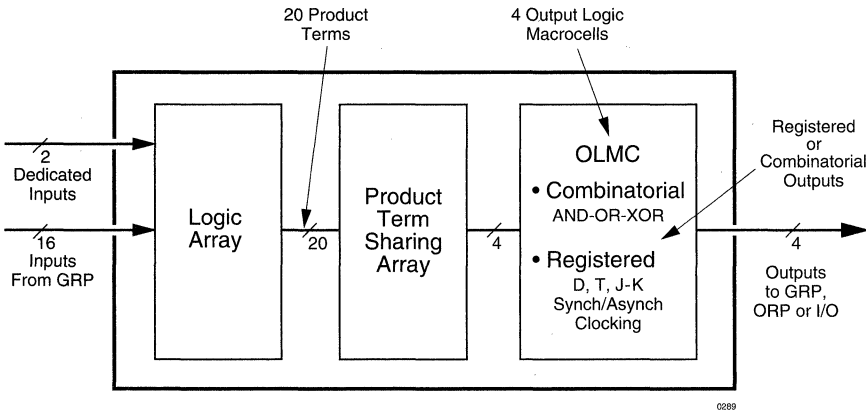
20 Product Terms

4 Output Logic Macrocells

2 Dedicated Inputs

16 Inputs From GRP

Logic Array

20

Product Term Sharing Array

4

OLMC

• Combinatorial
AND-OR-XOR

• Registered
D, T, J-K
Synch/Asynch Clocking

Registered or Combinatorial Outputs

4

Outputs to GRP, ORP or I/O

0289